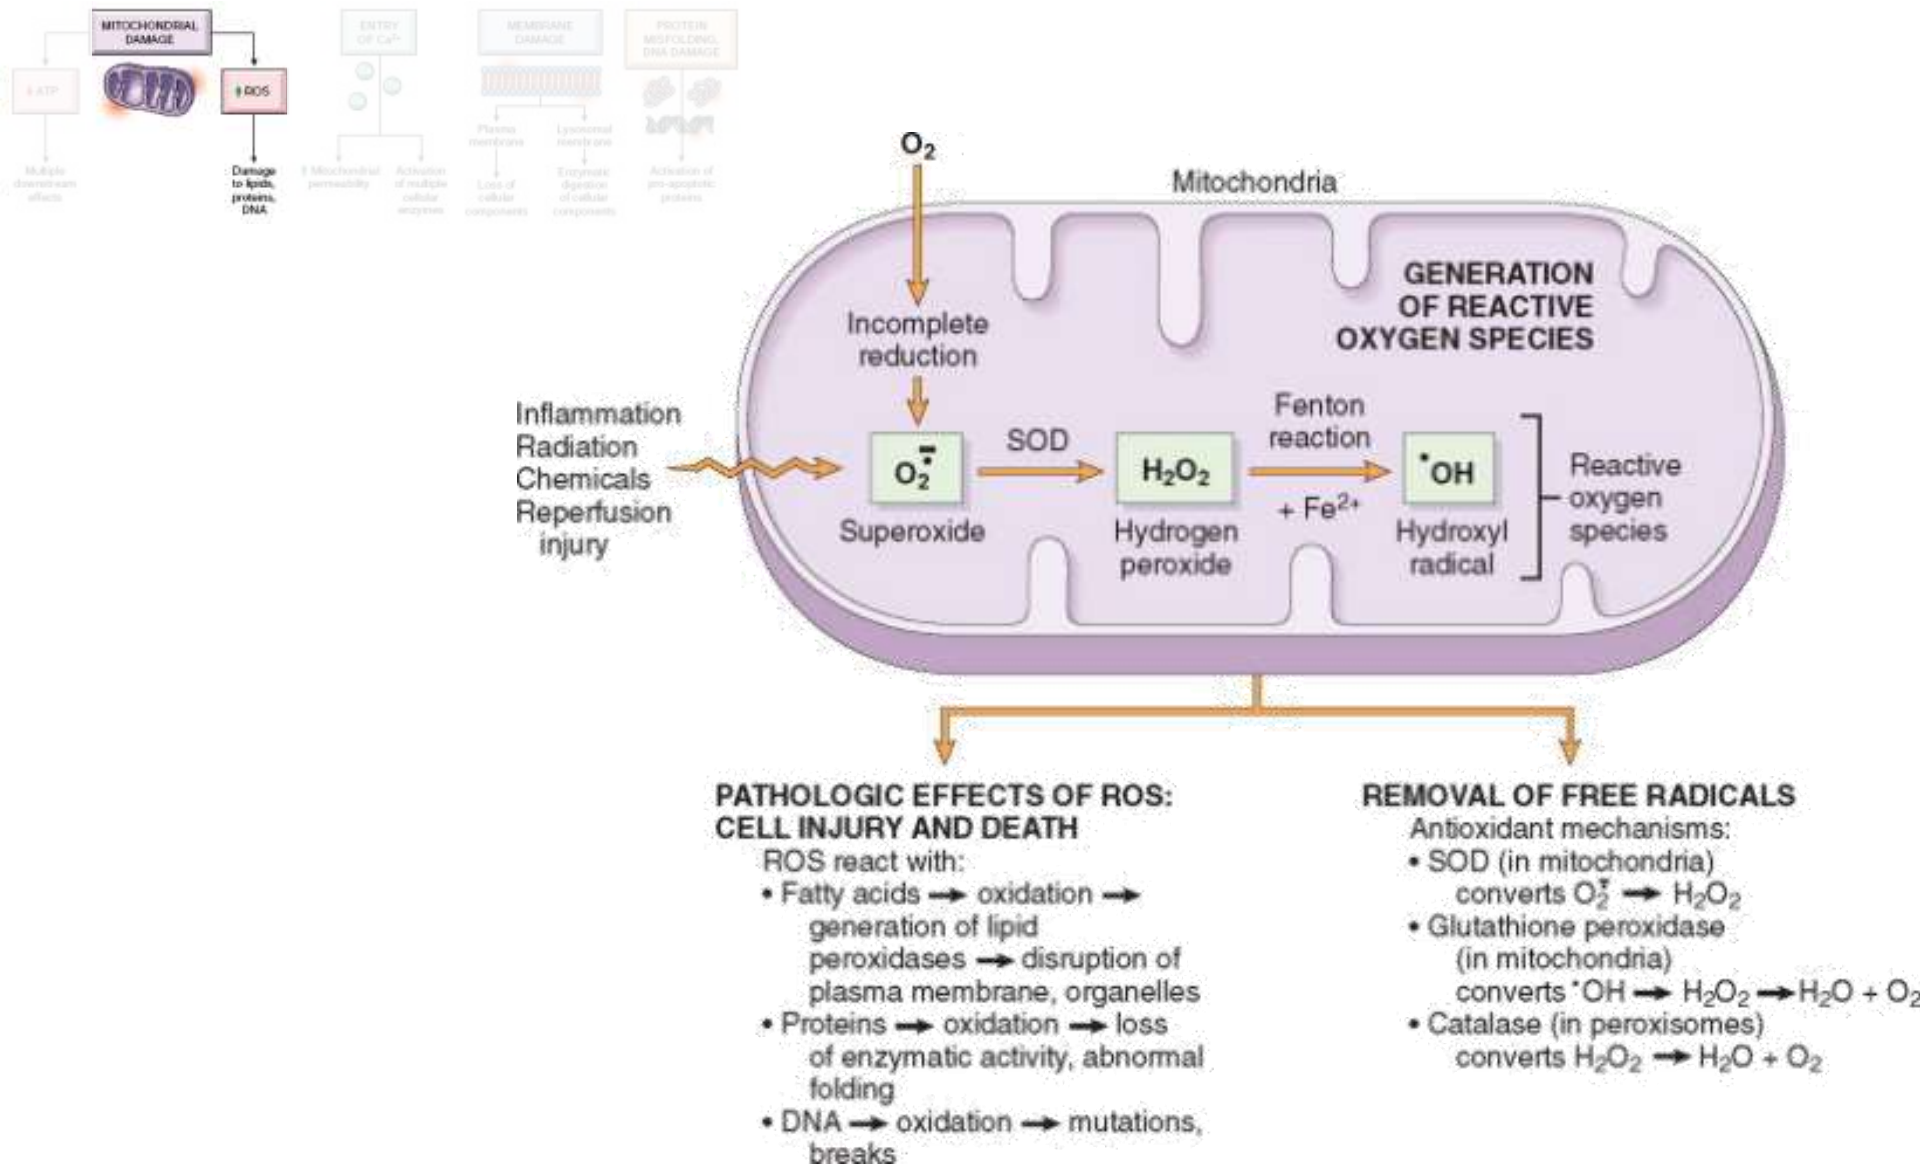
MITOCHONDRIAL DAMAGE

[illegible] ATP

↑ ROS

Multiple downstream effects

Damage to lipids, proteins, DNA

ENTRY OF $Ca^{2+}$

MEMBRANE DAMAGE

PROTEIN MISFOLDING, DNA DAMAGE

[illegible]

$O_2$

Mitochondria

GENERATION OF REACTIVE OXYGEN SPECIES

Incomplete reduction

Inflammation
Radiation
Chemicals
Reperfusion injury

$O_2^{\bar{\bullet}}$
Superoxide

SOD

$H_2O_2$
Hydrogen peroxide

Fenton reaction

$+ Fe^{2+}$

$^{\bullet}OH$
Hydroxyl radical

Reactive oxygen species

PATHOLOGIC EFFECTS OF ROS: CELL INJURY AND DEATH
ROS react with:
• Fatty acids → oxidation → generation of lipid peroxidases → disruption of plasma membrane, organelles
• Proteins → oxidation → loss of enzymatic activity, abnormal folding
• DNA → oxidation → mutations, breaks

REMOVAL OF FREE RADICALS
Antioxidant mechanisms:
• SOD (in mitochondria) converts $O_2^{\bar{\bullet}}$ → $H_2O_2$
• Glutathione peroxidase (in mitochondria) converts $^{\bullet}OH$ → $H_2O_2$ → $H_2O + O_2$
• Catalase (in peroxisomes) converts $H_2O_2$ → $H_2O + O_2$